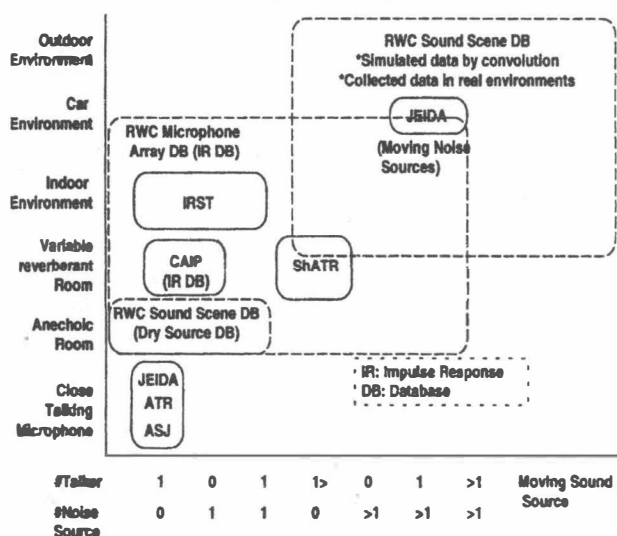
Outdoor Environment

Car Environment

Indoor Environment

Variable reverberant Room

Anechoic Room

Close Talking Microphone

RWC Sound Scene DB
*Simulated data by convolution
*Collected data in real environments

JEIDA
(Moving Noise Sources)

RWC Microphone Array DB (IR DB)

IRST

CAIP (IR DB)

ShATR

RWC Sound Scene DB (Dry Source DB)

JEIDA
ATR
ASJ

IR: Impulse Response
DB: Database

#Talker 1 0 1 1> 0 1 >1 Moving Sound Source

#Noise Source 0 1 1 0 >1 >1 >1